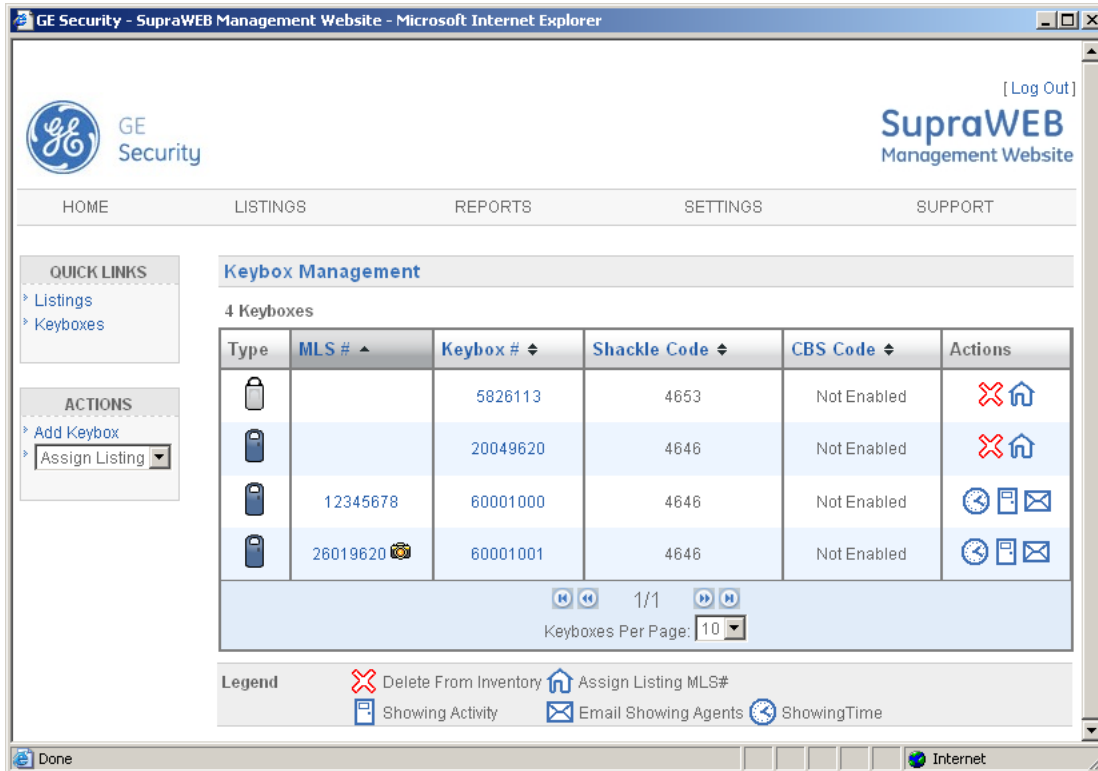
GE Security - SupraWEB Management Website - Microsoft Internet Explorer

[ Log Out ]

GE Security

SupraWEB
Management Website

HOME LISTINGS REPORTS SETTINGS SUPPORT

QUICK LINKS
Listings
Keyboxes

ACTIONS
Add Keybox
Assign Listing

Keybox Management

4 Keyboxes

| Type | MLS # | Keybox # | Shackle Code | CBS Code | Actions |
|---|---|---|---|---|---|
| | | 5826113 | 4653 | Not Enabled | |
| | | 20049620 | 4646 | Not Enabled | |
| | 12345678 | 60001000 | 4646 | Not Enabled | |
| | 26019620 | 60001001 | 4646 | Not Enabled | |

1/1

Keyboxes Per Page: 10

Legend
Delete From Inventory
Assign Listing MLS#
Showing Activity
Email Showing Agents
ShowingTime

Done
Internet